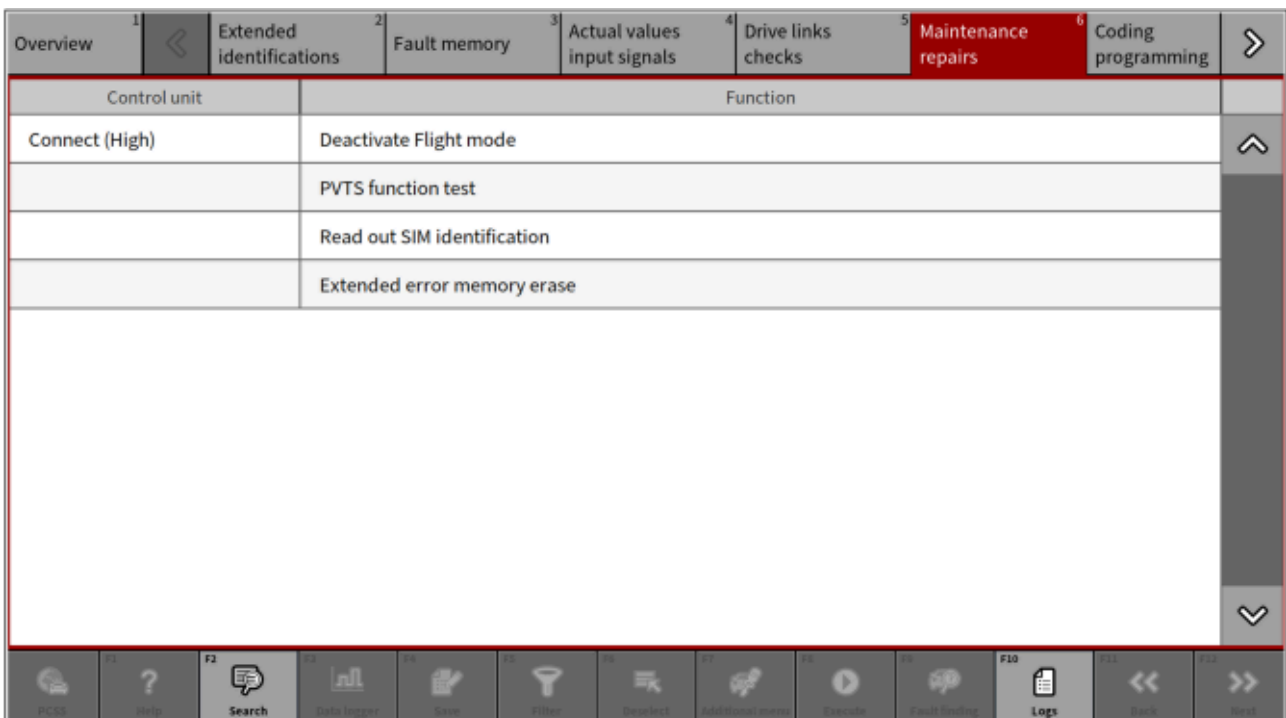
Overview 1 | Extended identifications 2 | Fault memory 3 | Actual values input signals 4 | Drive links checks 5 | Maintenance repairs 6 | Coding programming

| Control unit | Function |
|---|---|
| Connect (High) | Deactivate Flight mode |
| | PVTS function test |
| | Read out SIM identification |
| | Extended error memory erase |

PCSS | F1 Help | F2 Search | F3 Data logger | F4 Save | F5 Filter | F6 Deselect | F7 Additional menu | F8 Execute | F9 Fault finding | F10 Logs | F11 Back | F12 Next